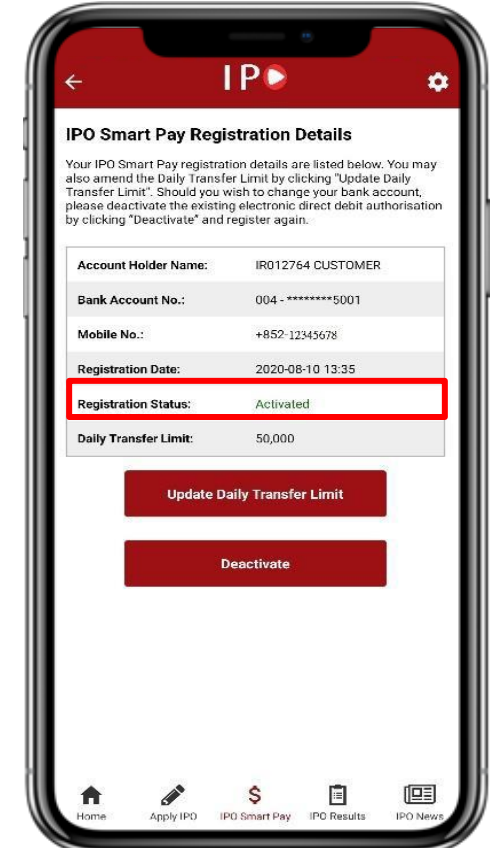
IPO

IPO Smart Pay Registration Details

Your IPO Smart Pay registration details are listed below. You may also amend the Daily Transfer Limit by clicking "Update Daily Transfer Limit". Should you wish to change your bank account, please deactivate the existing electronic direct debit authorisation by clicking "Deactivate" and register again.

| | |
|---|---|
| Account Holder Name: | IR012764 CUSTOMER |
| Bank Account No.: | 004 - ********5001 |
| Mobile No.: | +852-12345678 |
| Registration Date: | 2020-08-10 13:35 |
| Registration Status: | Activated |
| Daily Transfer Limit: | 50,000 |

Update Daily Transfer Limit

Deactivate

Home
Apply IPO
IPO Smart Pay
IPO Results
IPO News